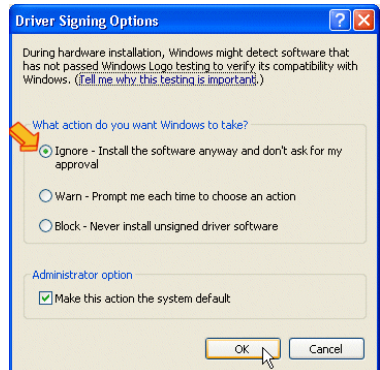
Driver Signing Options

During hardware installation, Windows might detect software that has not passed Windows Logo testing to verify its compatibility with Windows. (Tell me why this testing is important.)

What action do you want Windows to take?

Ignore - Install the software anyway and don't ask for my approval

Warn - Prompt me each time to choose an action

Block - Never install unsigned driver software

Administrator option

Make this action the system default

OK

Cancel